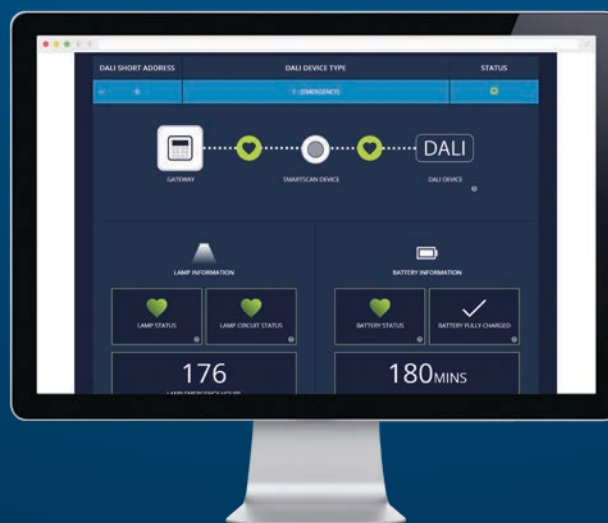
DALI SHORT ADDRESS | DALI DEVICE TYPE | STATUS

1 (EMERGENCY)

DALI

GATEWAY

SMARTSCAN DEVICE

DALI DEVICE

LAMP INFORMATION

BATTERY INFORMATION

LAMP STATUS

LAMP CIRCUIT STATUS

BATTERY STATUS

BATTERY FULLY CHARGED

176

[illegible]

180MINS